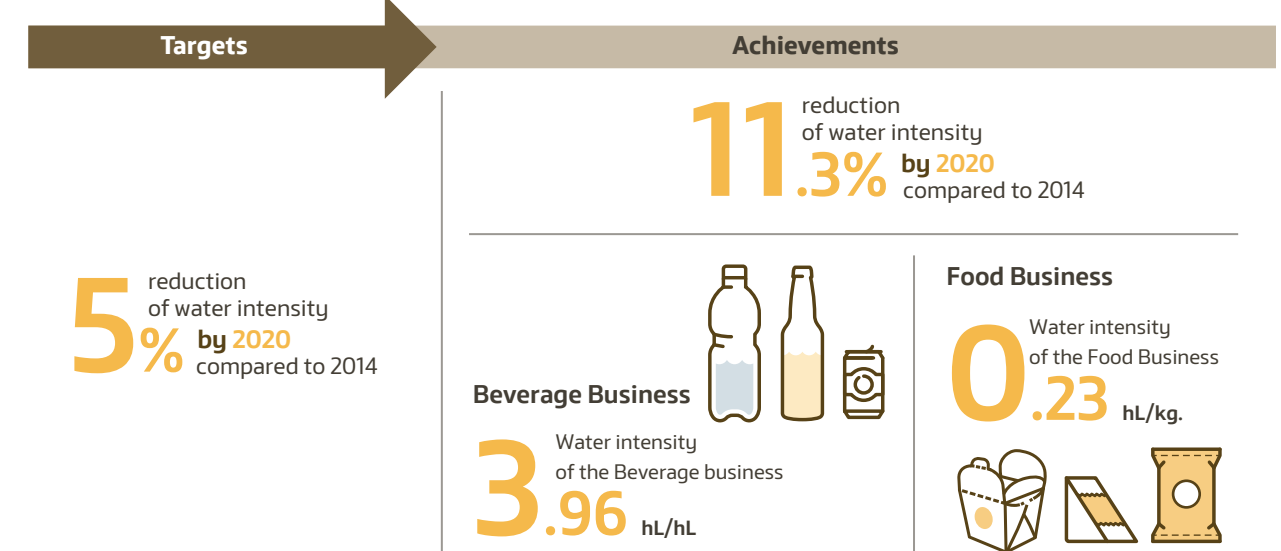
Targets

Achievements

11.3% reduction of water intensity by 2020 compared to 2014

5% reduction of water intensity by 2020 compared to 2014

Beverage Business

3.96 Water intensity of the Beverage business hL/hL

Food Business

0.23 Water intensity of the Food Business hL/kg.